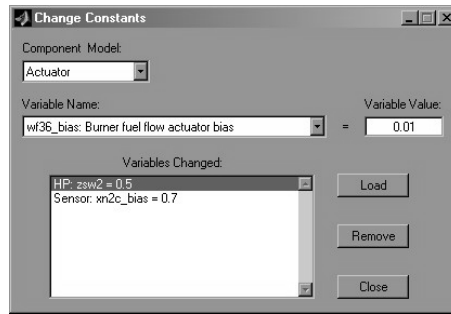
Change Constants

Component Model:

Actuator

Variable Name:

Variable Value:

wf36_bias: Burner fuel flow actuator bias

=

0.01

Variables Changed:

HP: zsw2 = 0.5
Sensor: xn2c_bias = 0.7

Load

Remove

Close